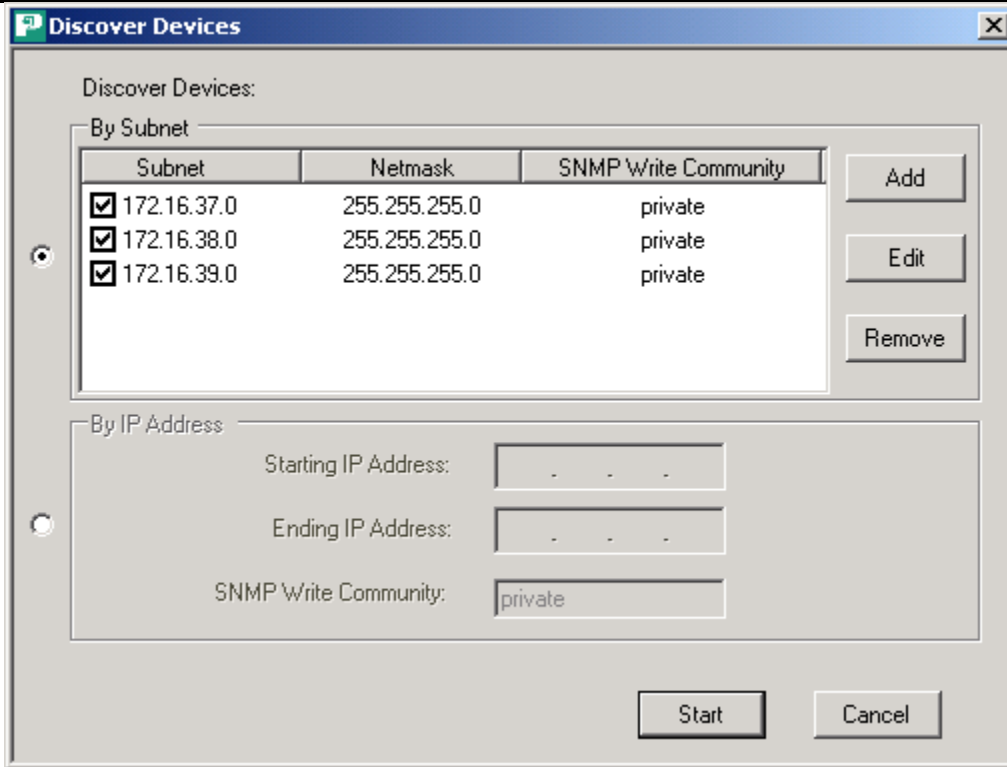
Discover Devices

Discover Devices:

By Subnet

| Subnet | Netmask | SNMP Write Community |
|---|---|---|
| 172.16.37.0 | 255.255.255.0 | private |
| 172.16.38.0 | 255.255.255.0 | private |
| 172.16.39.0 | 255.255.255.0 | private |

Add

Edit

Remove

By IP Address

Starting IP Address: . . .

Ending IP Address: . . .

SNMP Write Community: private

Start

Cancel